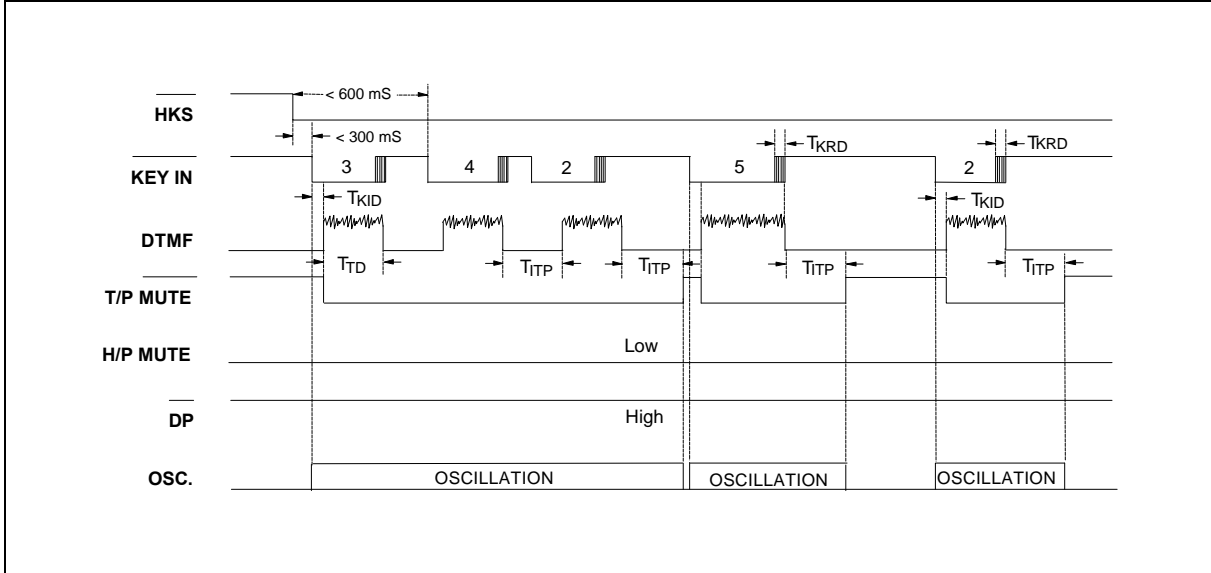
< 600 mS

HKS

< 300 mS

$T_{KRD}$

$T_{KRD}$

KEY IN

3

4

2

5

2

$T_{KID}$

$T_{KID}$

DTMF

$T_{TD}$

$T_{ITP}$

$T_{ITP}$

$T_{ITP}$

$T_{ITP}$

T/P MUTE

H/P MUTE

Low

DP

High

OSC.

OSCILLATION

OSCILLATION

OSCILLATION